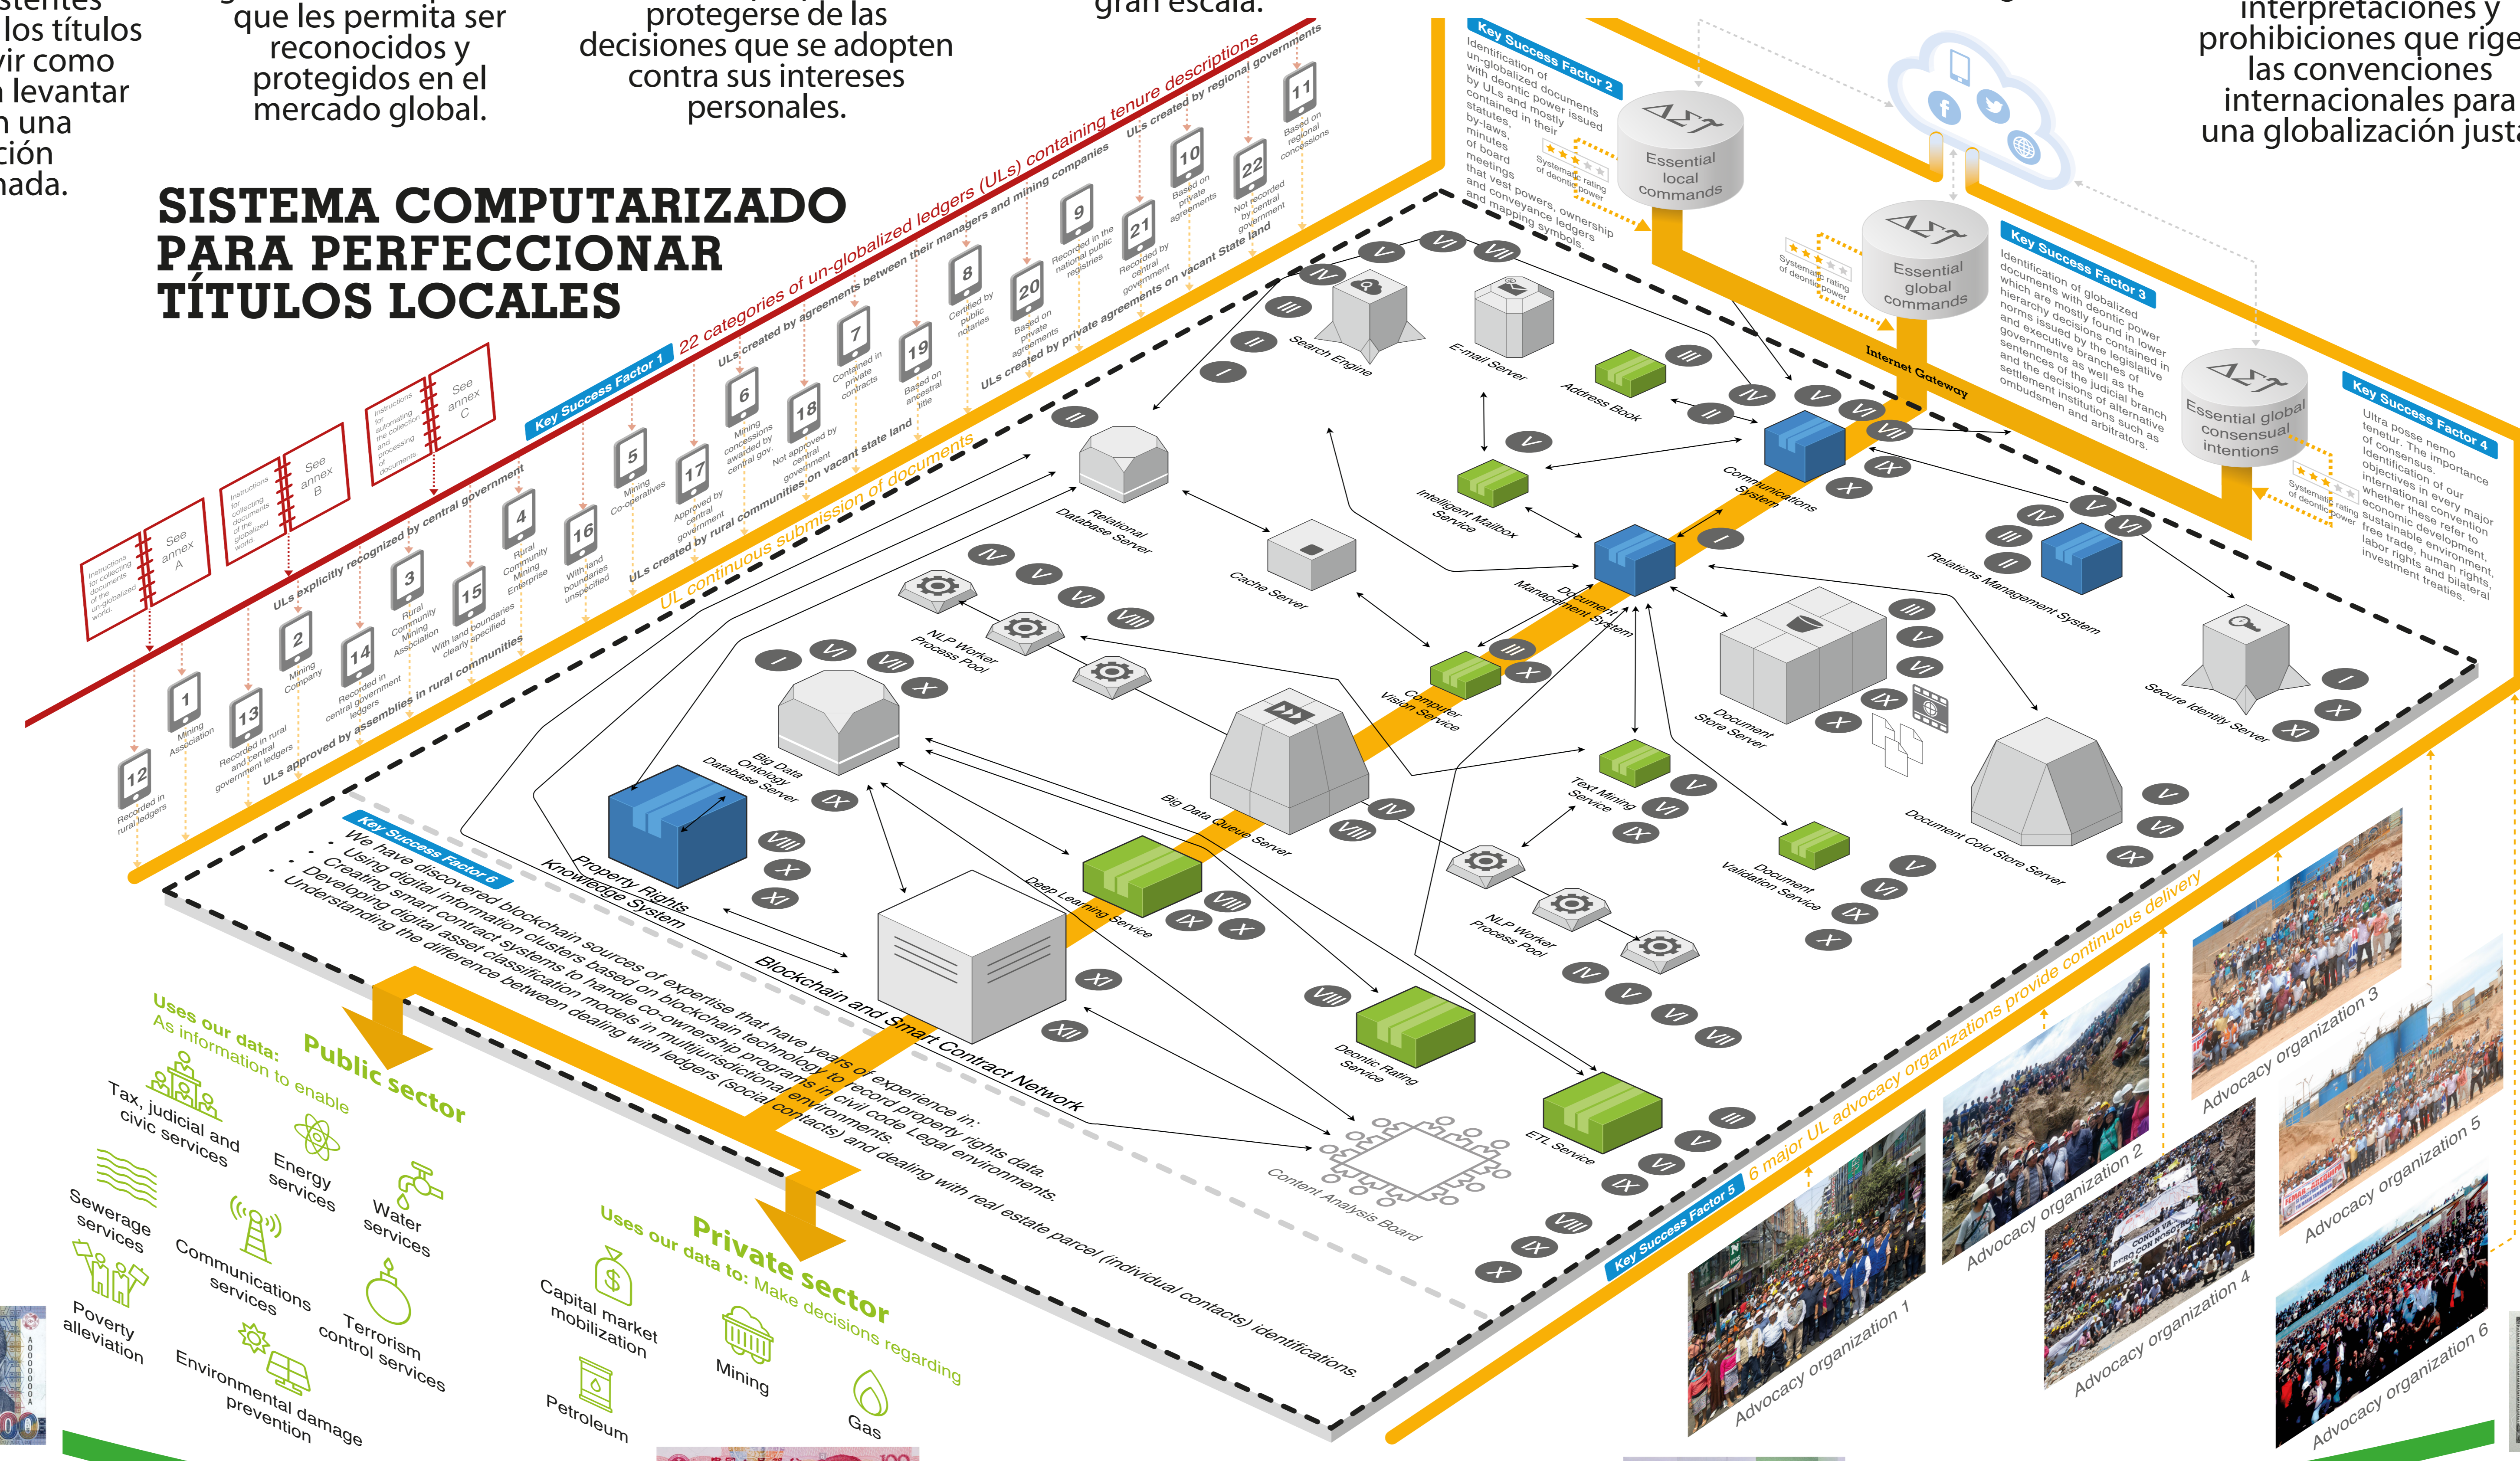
los títulos
vir como
levantar
n una
ción
nada.

que les permita ser reconocidos y protegidos en el mercado global.

protegerse de las decisiones que se adopten contra sus intereses personales.

gran escala.

interpretaciones y prohibiciones que rige las convenciones internacionales para una globalización justa

SISTEMA COMPUTARIZADO PARA PERFECCIONAR TÍTULOS LOCALES

Key Success Factor 1
22 categories of un-globalized ledgers (ULs) containing tenure descriptions

ULs created by agreements between their managers and mining companies
ULs created by regional governments
ULs created by private agreements on vacant State land
ULs created by rural communities on vacant state land
ULs explicitly recognized by central government
ULs approved by assemblies in rural communities
UL continuous submission of documents

Instructions for collecting documents of the un-globalized world. See annex A
Instructions for collecting documents of the globalized world. See annex B
Instructions for automating the collection and processing of documents. See annex C

12 Recorded in rural ledgers
1 Mining Association
13 Recorded in rural and central government ledgers
2 Mining Company
14 Recorded in central government ledgers
3 Rural Community Mining Association
15 With land boundaries clearly specified
4 Rural Community Mining Enterprise
16 With land boundaries unspecified
5 Mining Co-operatives
17 Approved by central government
6 Mining concessions awarded by central gov.
18 Not approved by central government
7 Contained in private contracts
19 Based on ancestral title
8 Certified by public notaries
20 Based on private agreements
9 Recorded in the national public registries
21 Recorded by central government
10 Based on private agreements
22 Not recorded by central government
11 Based on regional concessions

Key Success Factor 2
Identification of un-globalized documents with deontic power issued by ULs and mostly contained in their statutes, by-laws, minutes of board meetings that vest powers, ownership and conveyance ledgers and mapping symbols.
Systematic rating of deontic power
Essential local commands

Essential global commands
Systematic rating of deontic power
Key Success Factor 3
Identification of globalized documents with deontic power which are mostly found in lower hierarchy decisions contained in norms issued by the legislative and executive branches of governments as well as the sentences of the judicial branch and the decisions of alternative settlement institutions such as ombudsmen and arbitrators.

Internet Gateway

Essential global consensual intentions
Systematic rating of deontic power
Key Success Factor 4
Ultra posse nemo teneutr. The importance of consensus. Identification of our objectives in every major international convention whether these refer to economic development, sustainable environment, free trade, human rights, labor rights and bilateral investment treaties.

I II III IV V VI VII VIII IX X XI XII

Search Engine
E-mail Server
Address Book
Communications System
Intelligent Mailbox Service
Relational Database Server
Cache Server
Document Management System
Relations Management System
NLP Worker Process Pool
Computer Vision Service
Document Store Server
Secure Identity Server
Big Data Ontology Database Server
Big Data Queue Server
Text Mining Service
Document Cold Store Server
Document Validation Service
Property Rights Knowledge System
Deep Learning Service
NLP Worker Process Pool
Blockchain and Smart Contract Network
Deontic Rating Service
ETL Service
Content Analysis Board

Key Success Factor 6
We have discovered blockchain sources of expertise that have years of experience in:
· Using digital information clusters based on blockchain technology to record property rights data.
· Creating smart contract systems to handle co-ownership programs in civil code Legal environments.
· Developing digital asset classification models in multijurisdictional environments.
· Understanding the difference between dealing with ledgers (social contacts) and dealing with real estate parcel (individual contacts) identifications.

Key Success Factor 5
6 major UL advocacy organizations provide continuous delivery
Advocacy organization 1
Advocacy organization 2
Advocacy organization 3
Advocacy organization 4
Advocacy organization 5
Advocacy organization 6

Uses our data:
As information to enable
Public sector
Tax, judicial and civic services
Energy services
Water services
Sewerage services
Communications services
Terrorism control services
Poverty alleviation
Environmental damage prevention

Private sector
Uses our data to: Make decisions regarding
Capital market mobilization
Mining
Petroleum
Gas